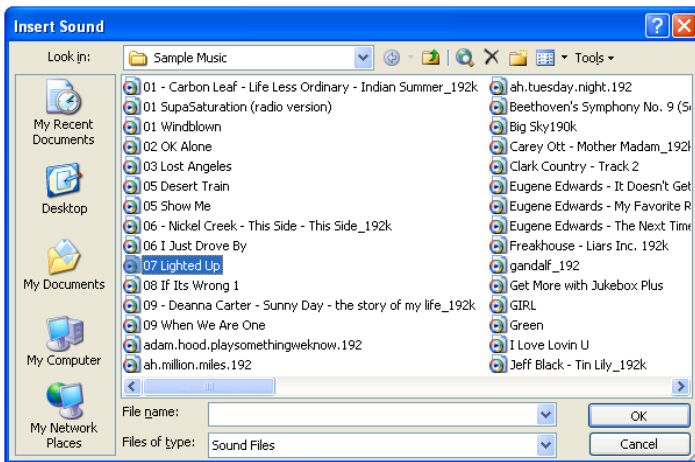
Insert Sound

Look in: Sample Music

Tools

My Recent Documents

Desktop

My Documents

My Computer

My Network Places

01 - Carbon Leaf - Life Less Ordinary - Indian Summer_192k
01 SupaSaturation (radio version)
01 Windblown
02 OK Alone
03 Lost Angeles
05 Desert Train
05 Show Me
06 - Nickel Creek - This Side - This Side_192k
06 I Just Drove By
07 Lighted Up
08 If Its Wrong 1
09 - Deanna Carter - Sunny Day - the story of my life_192k
09 When We Are One
adam.hood.playsomethingweknow.192
ah.million.miles.192

ah.tuesday.night.192
Beethoven's Symphony No. 9 (S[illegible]
Big Sky190k
Carey Ott - Mother Madam_192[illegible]
Clark Country - Track 2
Eugene Edwards - It Doesn't Get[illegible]
Eugene Edwards - My Favorite R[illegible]
Eugene Edwards - The Next Time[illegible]
Freakhouse - Liars Inc. 192k
gandalf_192
Get More with Jukebox Plus
GIRL
Green
I Love Lovin U
Jeff Black - Tin Lily_192k

File name:
Files of type: Sound Files

OK
Cancel